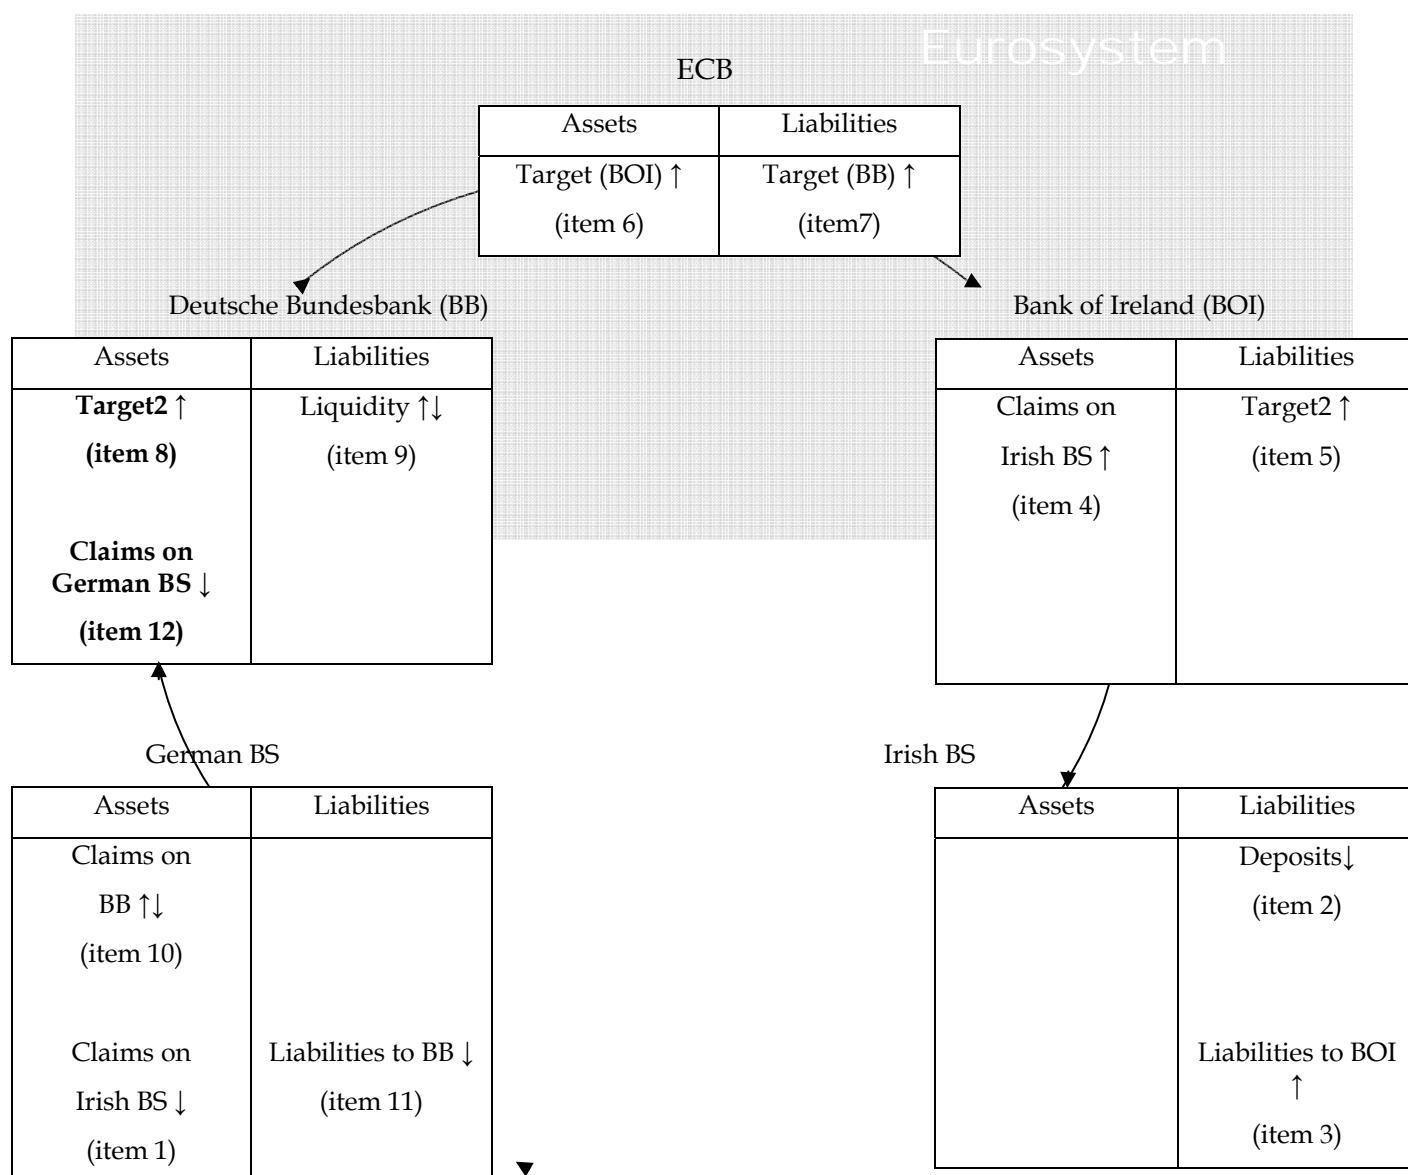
Eurosystem

ECB

| Assets | Liabilities |
|---|---|
| Target (BOI) ↑ (item 6) | Target (BB) ↑ (item7) |

Deutsche Bundesbank (BB)

| Assets | Liabilities |
|---|---|
| **Target2 ↑ (item 8)** **Claims on German BS ↓ (item 12)** | Liquidity ↑↓ (item 9) |

Bank of Ireland (BOI)

| Assets | Liabilities |
|---|---|
| Claims on Irish BS ↑ (item 4) | Target2 ↑ (item 5) |

German BS

| Assets | Liabilities |
|---|---|
| Claims on BB ↑↓ (item 10) Claims on Irish BS ↓ (item 1) | Liabilities to BB ↓ (item 11) |

Irish BS

| Assets | Liabilities |
|---|---|
| | Deposits↓ (item 2) Liabilities to BOI ↑ (item 3) |